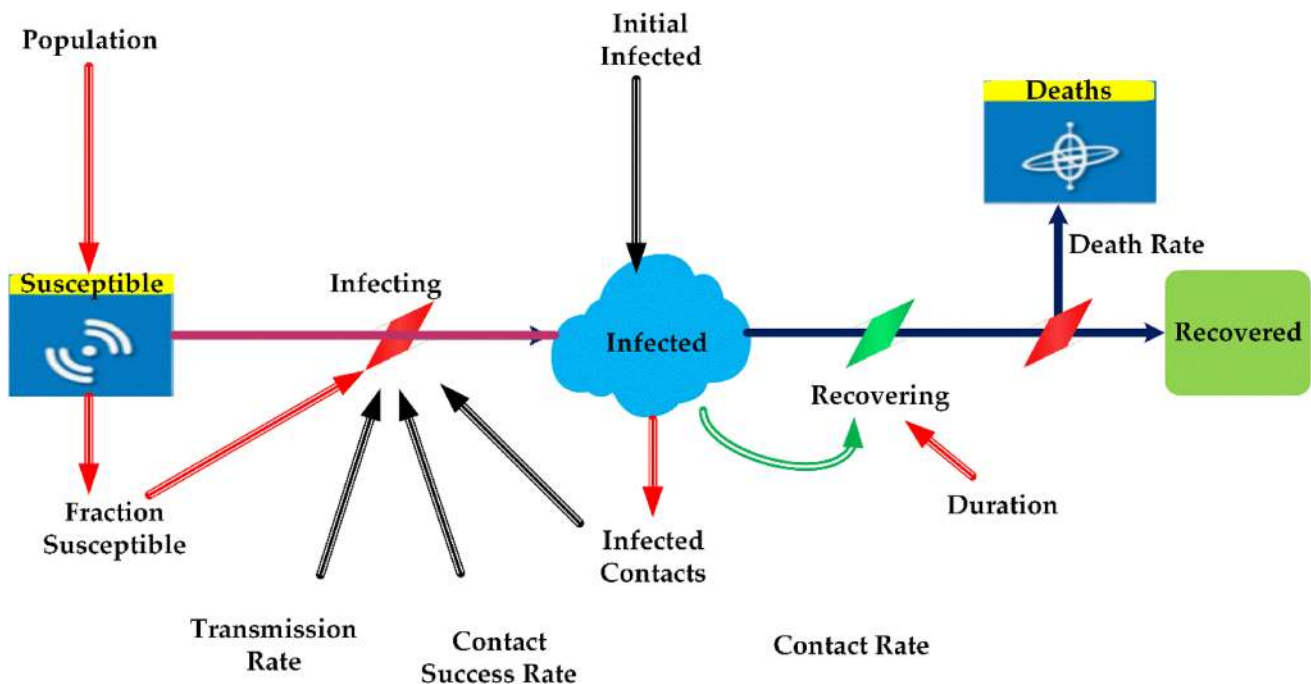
Population

Initial Infected

Deaths

Death Rate

Susceptible

Infecting

Infected

Recovered

Recovering

Fraction Susceptible

Infected Contacts

Duration

Transmission Rate

Contact Success Rate

Contact Rate